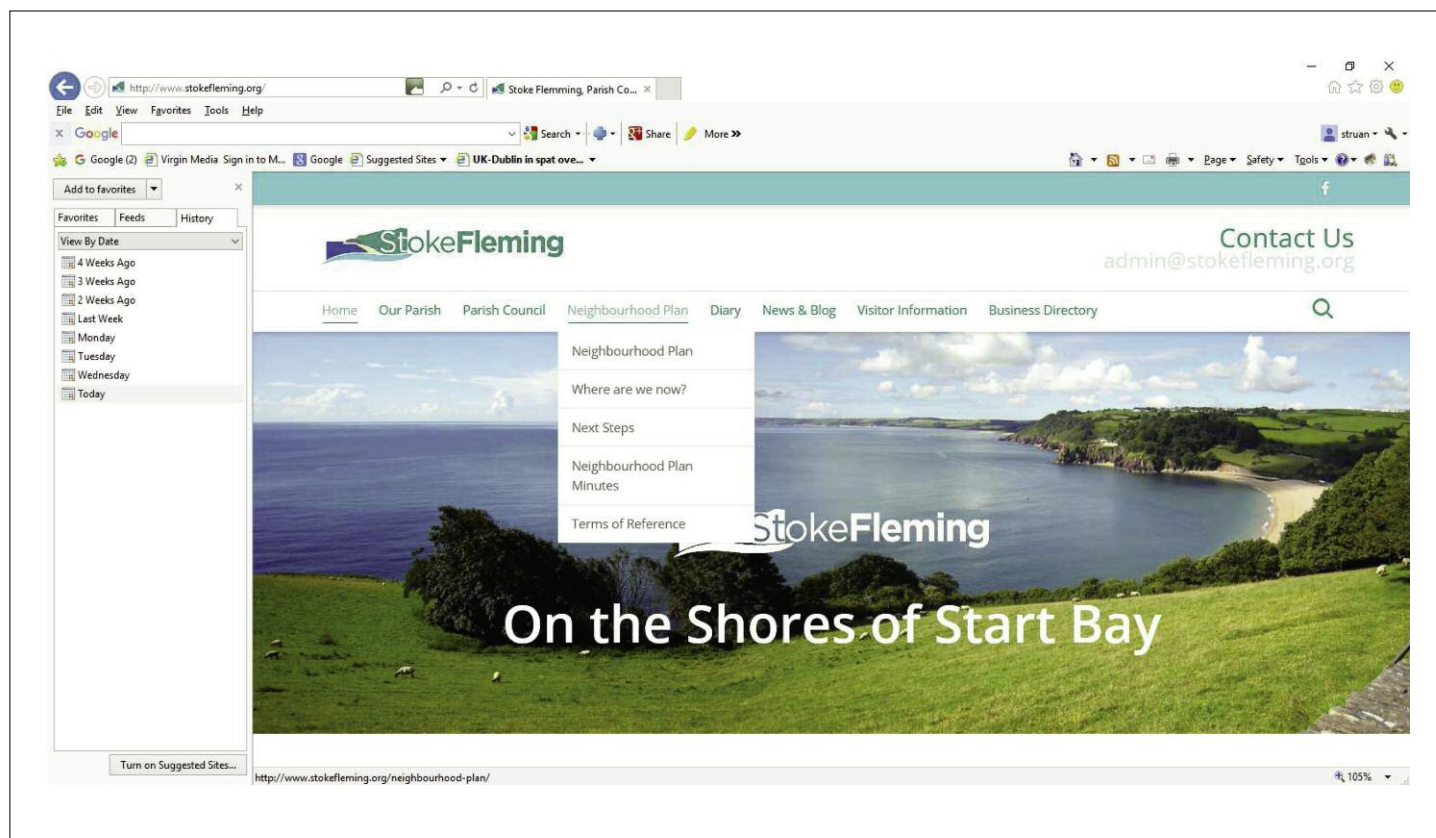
http://www.stokefleming.org/

Stoke Flemming, Parish Co... ×

File Edit View Favorites Tools Help

× Google

Search ▾ Share More »

struan ▾

Google (2) Virgin Media Sign in to M... Google Suggested Sites ▾ UK-Dublin in spat ove... ▾

Page ▾ Safety ▾ Tools ▾

Add to favorites ▾ ×

Favorites Feeds History

View By Date

4 Weeks Ago
3 Weeks Ago
2 Weeks Ago
Last Week
Monday
Tuesday
Wednesday
Today

Turn on Suggested Sites...

f

StokeFleming

Contact Us
admin@stokefleming.org

Home Our Parish Parish Council Neighbourhood Plan Diary News & Blog Visitor Information Business Directory

Neighbourhood Plan
Where are we now?
Next Steps
Neighbourhood Plan Minutes
Terms of Reference

StokeFleming

On the Shores of Start Bay

http://www.stokefleming.org/neighbourhood-plan/

105% ▾